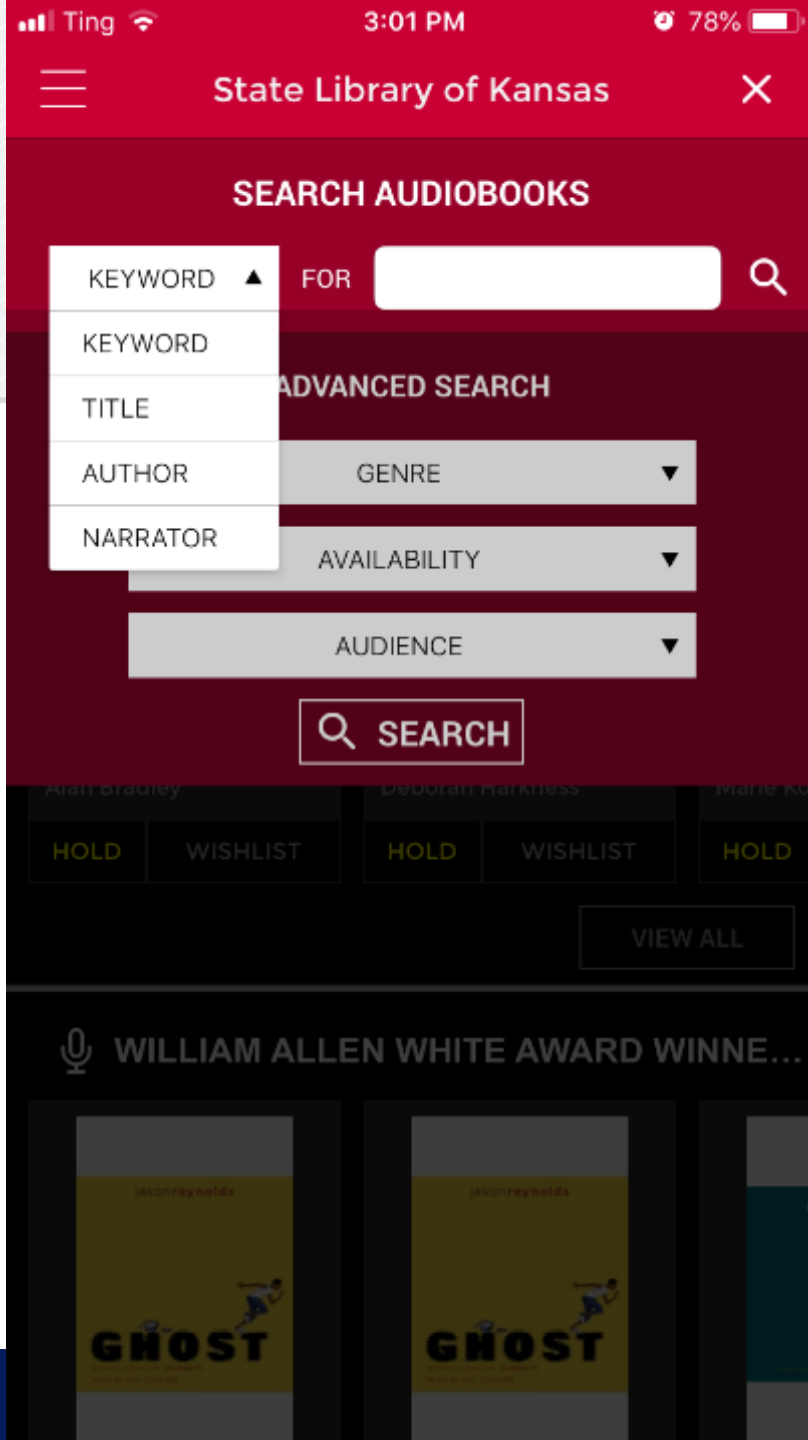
Ting 3:01 PM 78%

State Library of Kansas

SEARCH AUDIOBOOKS

KEYWORD ▲ FOR

KEYWORD

TITLE

AUTHOR

NARRATOR

ADVANCED SEARCH

GENRE

AVAILABILITY

AUDIENCE

SEARCH

Alan Bradley

Deborah Harkness

Marie Ko

HOLD WISHLIST HOLD WISHLIST HOLD

VIEW ALL

WILLIAM ALLEN WHITE AWARD WINNE...

jasonreynolds

GHOST

jasonreynolds

GHOST